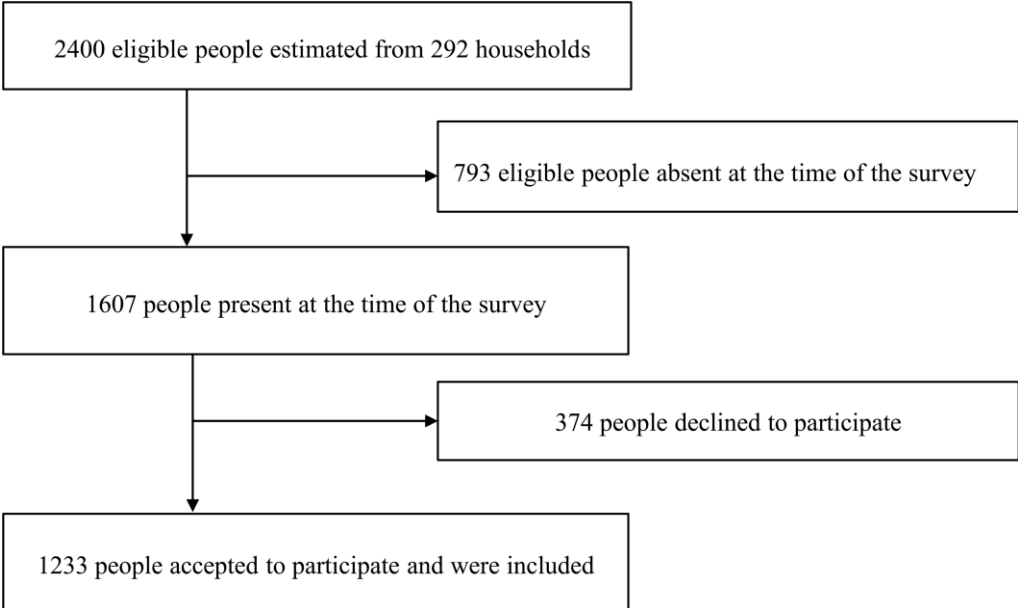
2400 eligible people estimated from 292 households

793 eligible people absent at the time of the survey

1607 people present at the time of the survey

374 people declined to participate

1233 people accepted to participate and were included